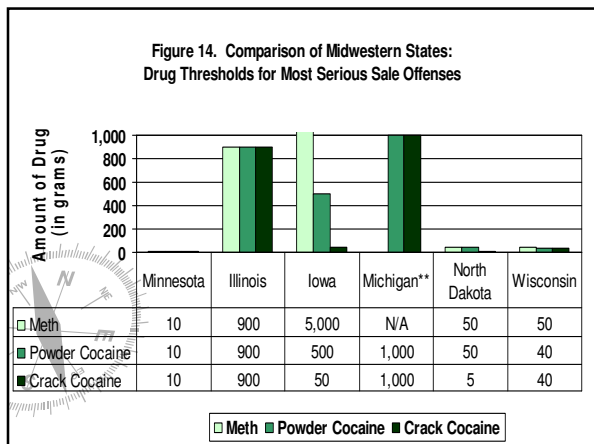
Figure 14. Comparison of Midwestern States: Drug Thresholds for Most Serious Sale Offenses

Amount of Drug (in grams)

1,000
800
600
400
200
0

| | Minnesota | Illinois | Iowa | Michigan** | North Dakota | Wisconsin |
|---|---|---|---|---|---|---|
| Meth | 10 | 900 | 5,000 | N/A | 50 | 50 |
| Powder Cocaine | 10 | 900 | 500 | 1,000 | 50 | 40 |
| Crack Cocaine | 10 | 900 | 50 | 1,000 | 5 | 40 |

Meth Powder Cocaine Crack Cocaine